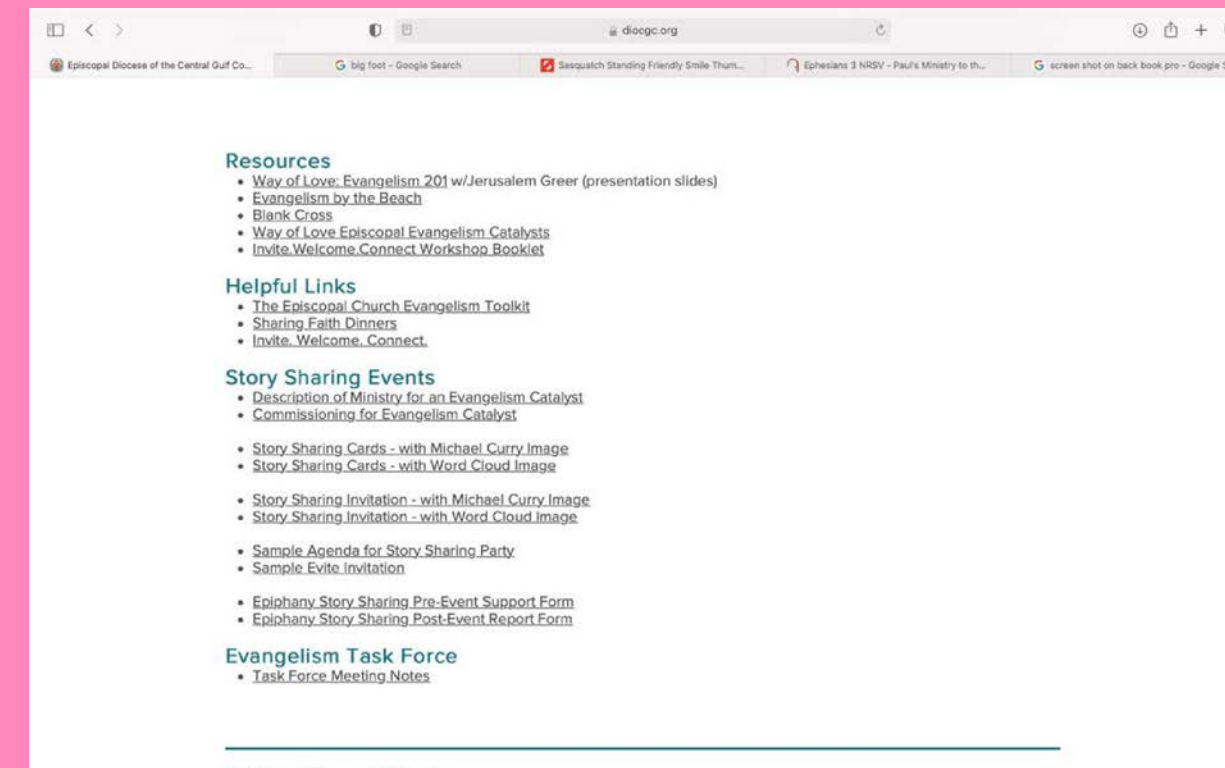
diocgc.org

Episcopal Diocese of the Central Gulf Co...
big foot - Google Search
Sasquatch Standing Friendly Smile Thum...
Ephesians 3 NRSV - Paul's Ministry to th...
screen shot on back book pro - Google S

Resources
- Way of Love: Evangelism 201 w/Jerusalem Greer (presentation slides)
- Evangelism by the Beach
- Blank Cross
- Way of Love Episcopal Evangelism Catalysts
- Invite.Welcome.Connect Workshop Booklet

Helpful Links
- The Episcopal Church Evangelism Toolkit
- Sharing Faith Dinners
- Invite. Welcome. Connect.

Story Sharing Events
- Description of Ministry for an Evangelism Catalyst
- Commissioning for Evangelism Catalyst

- Story Sharing Cards - with Michael Curry Image
- Story Sharing Cards - with Word Cloud Image

- Story Sharing Invitation - with Michael Curry Image
- Story Sharing Invitation - with Word Cloud Image

- Sample Agenda for Story Sharing Party
- Sample Evite Invitation

- Epiphany Story Sharing Pre-Event Support Form
- Epiphany Story Sharing Post-Event Report Form

Evangelism Task Force
- Task Force Meeting Notes